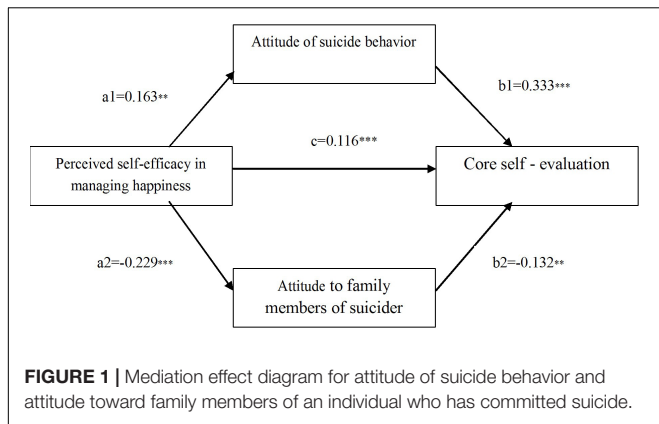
Attitude of suicide behavior

a1=0.163**

b1=0.333***

c=0.116***

Perceived self-efficacy in managing happiness

Core self - evaluation

a2=-0.229***

b2=-0.132**

Attitude to family members of suicider

**FIGURE 1 |** Mediation effect diagram for attitude of suicide behavior and attitude toward family members of an individual who has committed suicide.